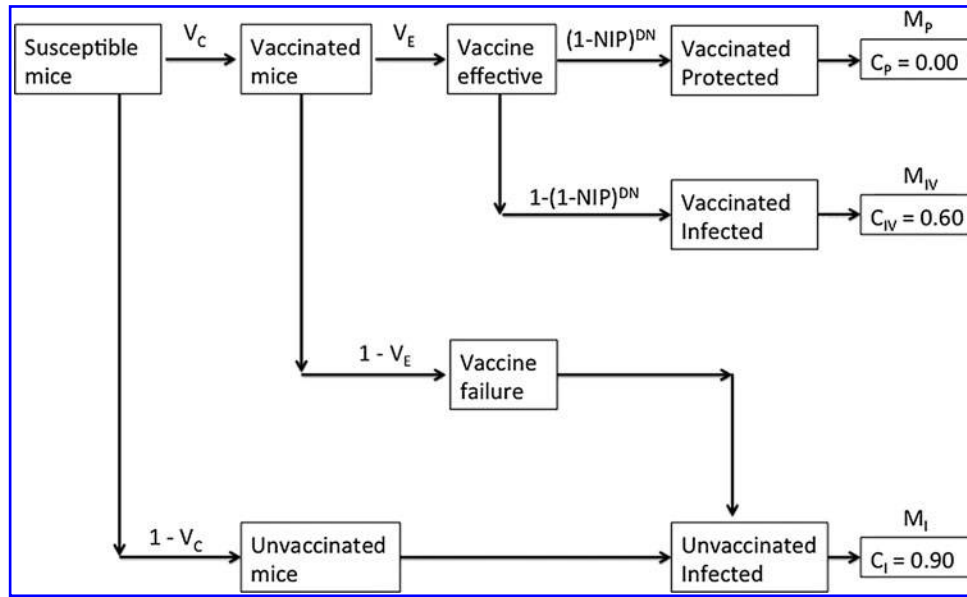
Susceptible mice

$V_C$

Vaccinated mice

$V_E$

Vaccine effective

$(1\text{-NIP})^{DN}$

Vaccinated Protected

$M_P$

$C_P = 0.00$

$1\text{-}(1\text{-NIP})^{DN}$

Vaccinated Infected

$M_{IV}$

$C_{IV} = 0.60$

$1 - V_E$

Vaccine failure

$1 - V_C$

Unvaccinated mice

Unvaccinated Infected

$M_I$

$C_I = 0.90$